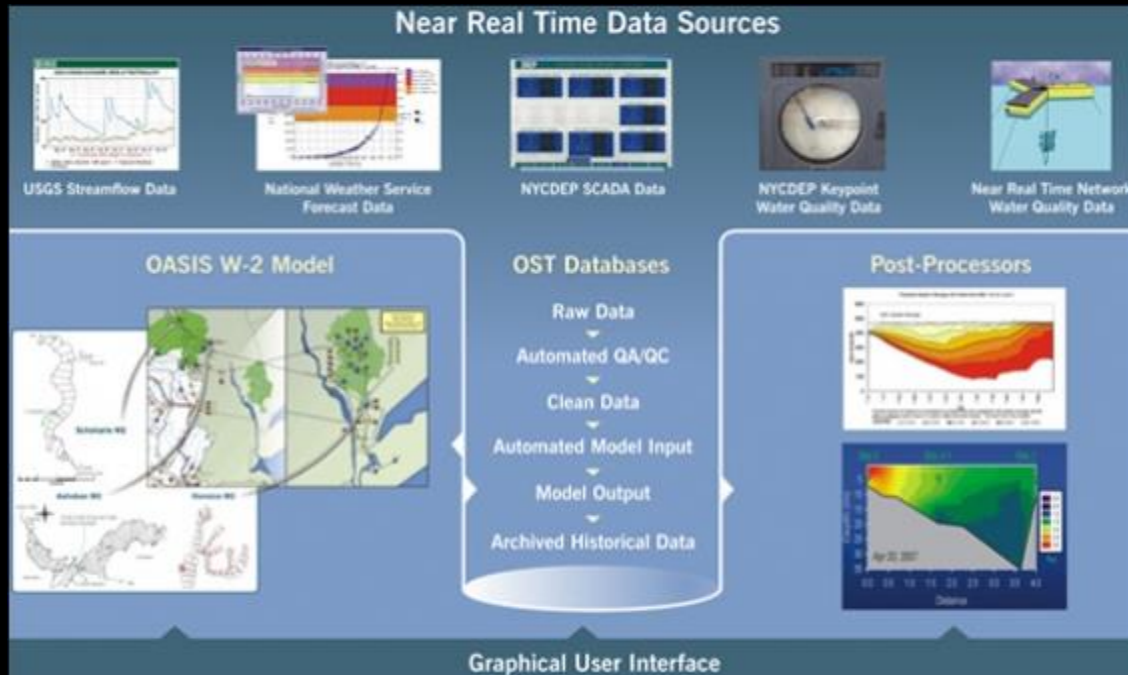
Near Real Time Data Sources

USGS Streamflow Data

National Weather Service Forecast Data

NYCDEP SCADA Data

NYCDEP Keypoint Water Quality Data

Near Real Time Network Water Quality Data

OASIS W-2 Model

Schoharie WS

Ashokan WS

Neversink WS

OST Databases

Raw Data

Automated QA/QC

Clean Data

Automated Model Input

Model Output

Archived Historical Data

Post-Processors

Apr 20, 2007

Distance

Graphical User Interface